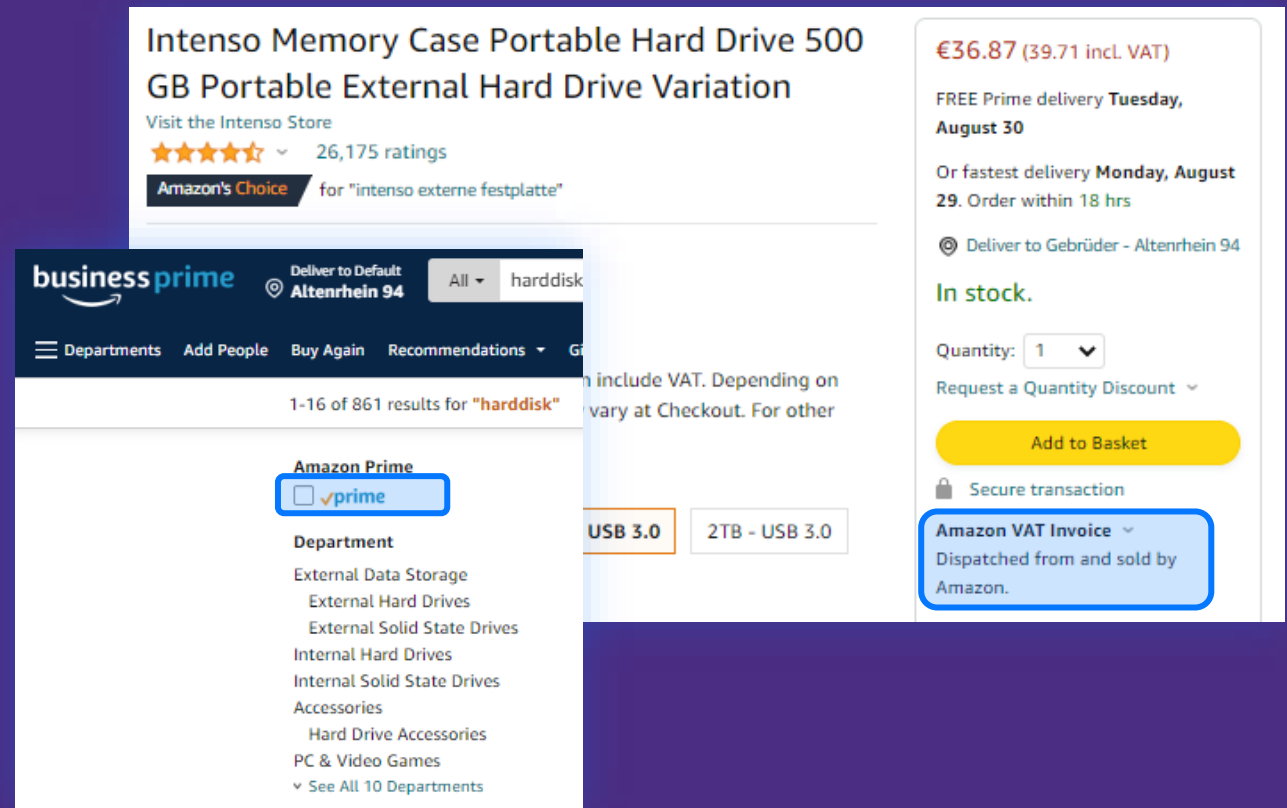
Intenso Memory Case Portable Hard Drive 500 GB Portable External Hard Drive Variation
Visit the Intenso Store
26,175 ratings
Amazon's Choice for "intenso externe festplatte"

n include VAT. Depending on
vary at Checkout. For other

USB 3.0
2TB - USB 3.0

€36.87 (39.71 incl. VAT)
FREE Prime delivery Tuesday, August 30
Or fastest delivery Monday, August 29. Order within 18 hrs
Deliver to Gebrüder - Altenrhein 94
In stock.
Quantity: 1
Request a Quantity Discount
Add to Basket
Secure transaction
Amazon VAT Invoice
Dispatched from and sold by Amazon.

business prime
Deliver to Default
Altenrhein 94
All
harddisk
Departments
Add People
Buy Again
Recommendations
Gi
1-16 of 861 results for "harddisk"
Amazon Prime
prime
Department
External Data Storage
External Hard Drives
External Solid State Drives
Internal Hard Drives
Internal Solid State Drives
Accessories
Hard Drive Accessories
PC & Video Games
See All 10 Departments